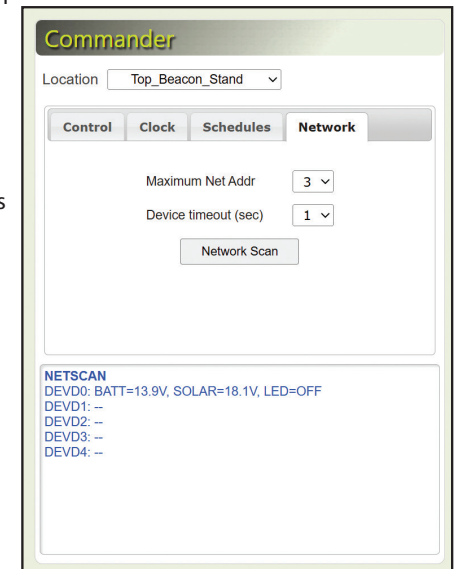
Commander

Location Top_Beacon_Stand

Control Clock Schedules Network

Maximum Net Addr 3

Device timeout (sec) 1

Network Scan

NETSCAN
DEVD0: BATT=13.9V, SOLAR=18.1V, LED=OFF
DEVD1: --
DEVD2: --
DEVD3: --
DEVD4: --